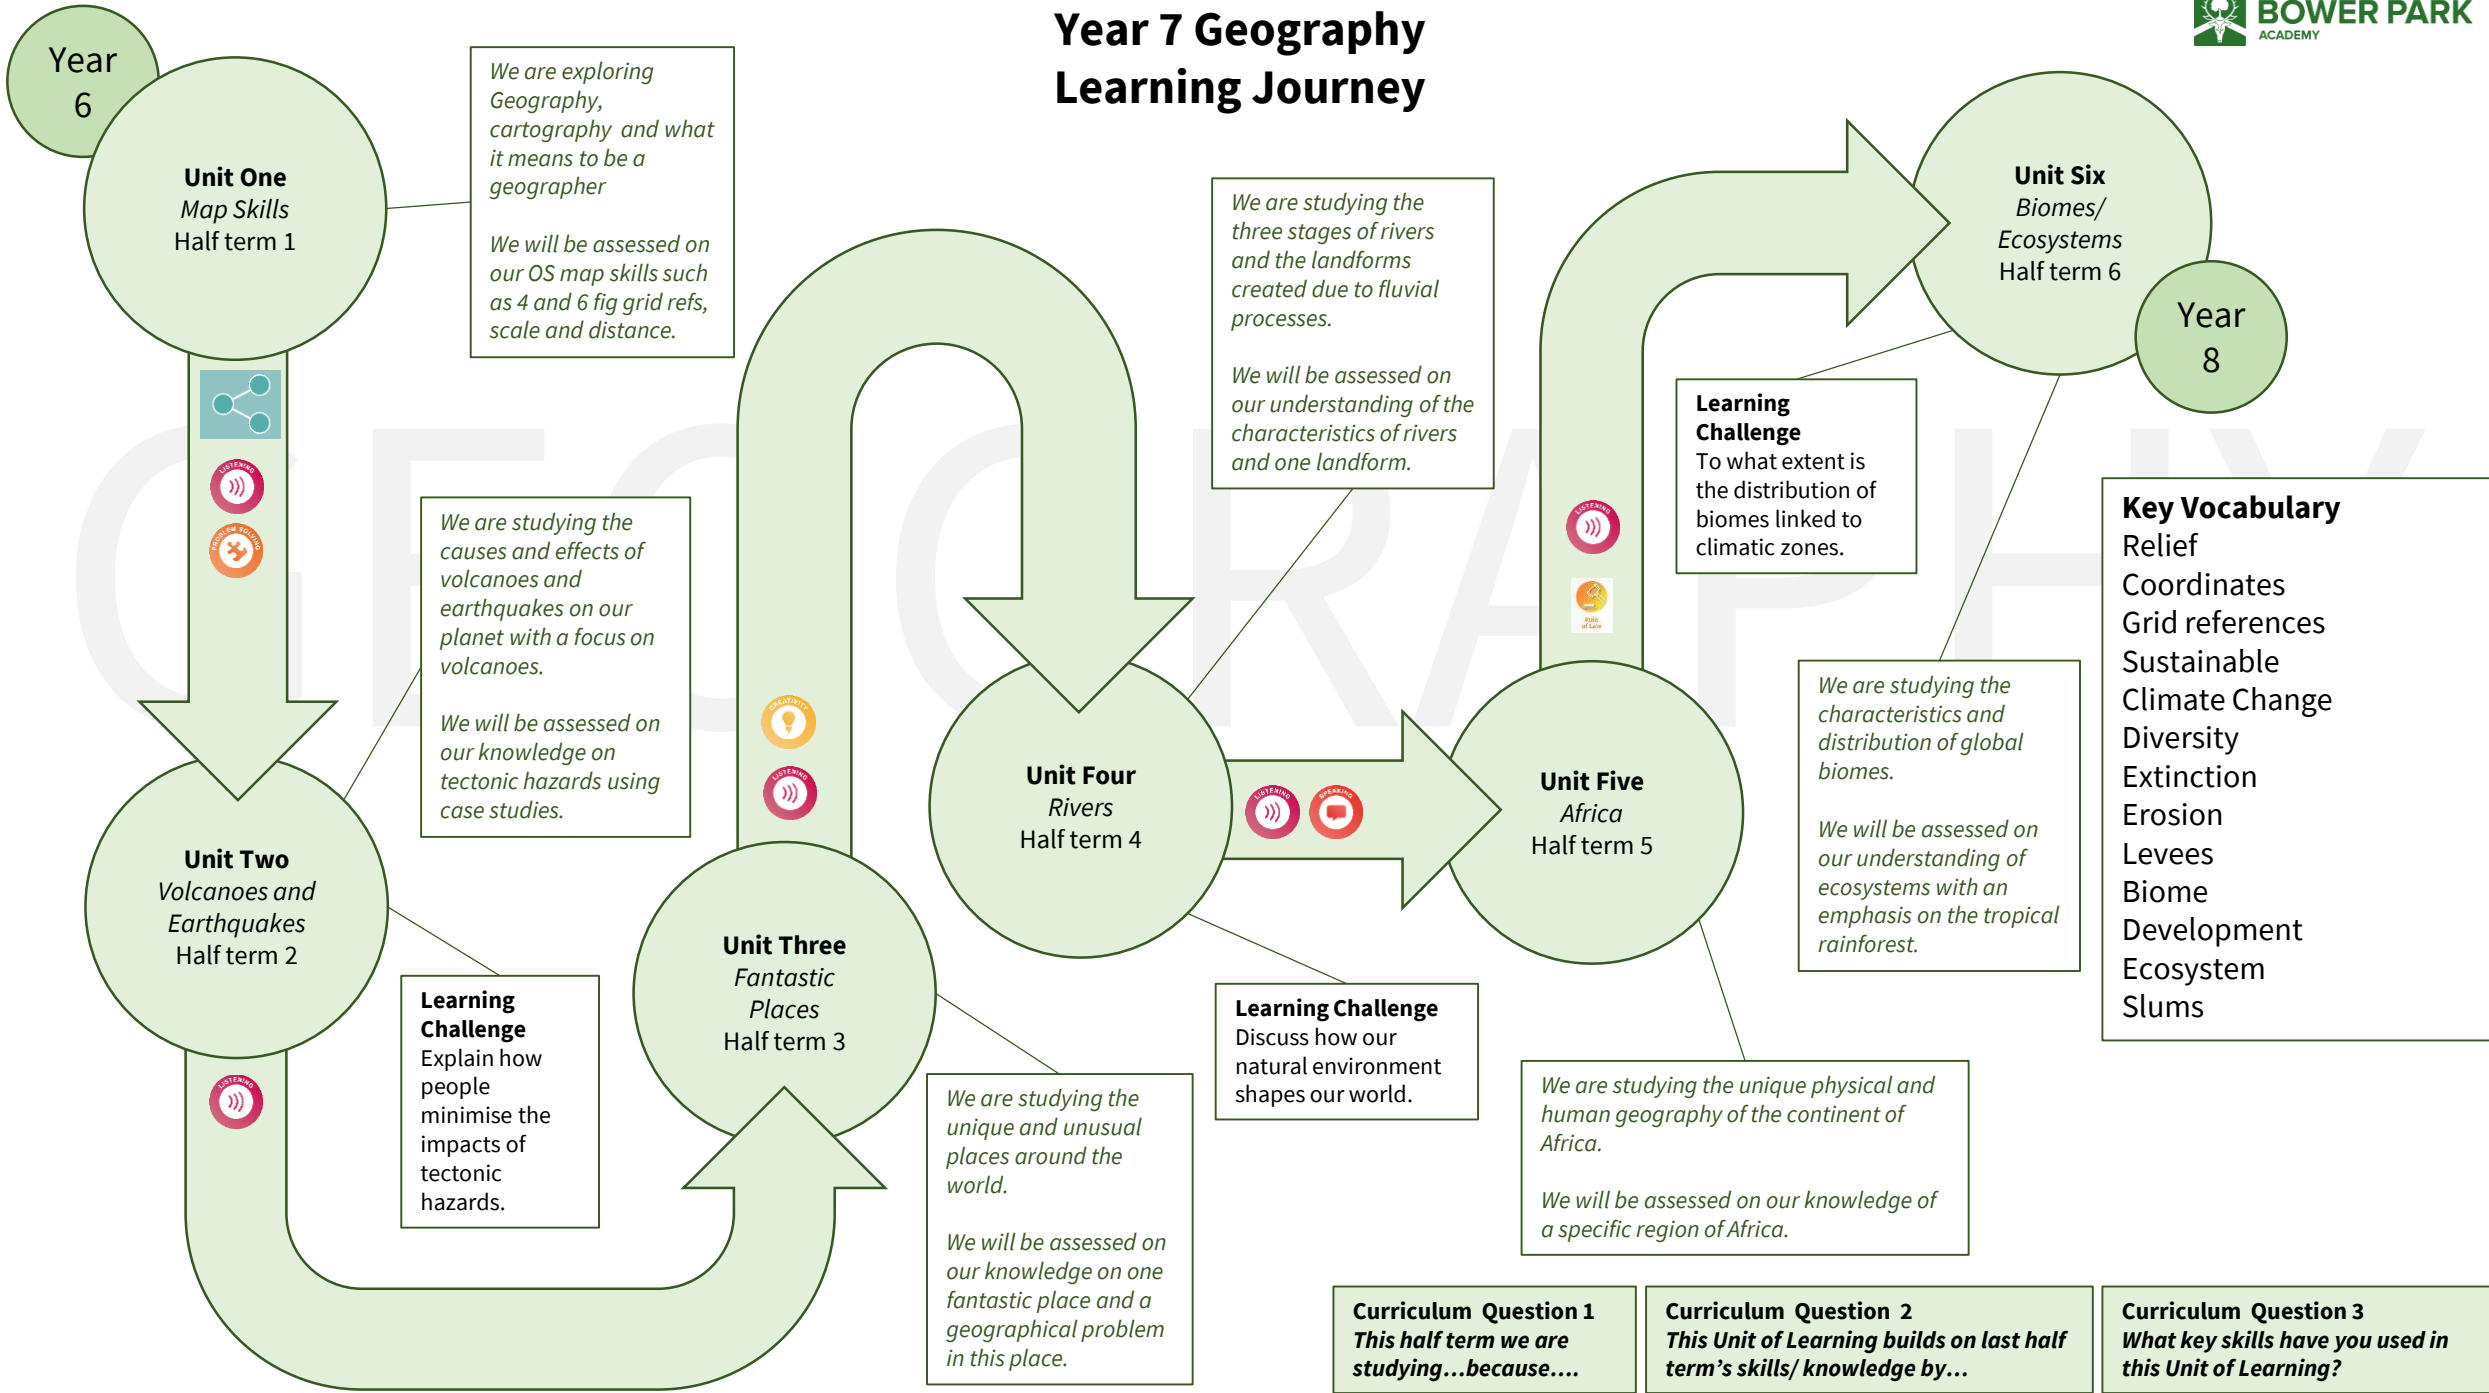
Year 7 Geography Learning Journey

BOWER PARK ACADEMY

Year 6

Unit One
Map Skills
Half term 1

We are exploring Geography, cartography and what it means to be a geographer

We will be assessed on our OS map skills such as 4 and 6 fig grid refs, scale and distance.

LISTENING

PROBLEM SOLVING

We are studying the causes and effects of volcanoes and earthquakes on our planet with a focus on volcanoes.

We will be assessed on our knowledge on tectonic hazards using case studies.

Unit Two
Volcanoes and Earthquakes
Half term 2

Learning Challenge
Explain how people minimise the impacts of tectonic hazards.

LISTENING

CREATIVITY

LISTENING

Unit Three
Fantastic Places
Half term 3

We are studying the unique and unusual places around the world.

We will be assessed on our knowledge on one fantastic place and a geographical problem in this place.

We are studying the three stages of rivers and the landforms created due to fluvial processes.

We will be assessed on our understanding of the characteristics of rivers and one landform.

Unit Four
Rivers
Half term 4

LISTENING

SPEAKING

Learning Challenge
Discuss how our natural environment shapes our world.

Unit Five
Africa
Half term 5

LISTENING

Rule of Law

We are studying the unique physical and human geography of the continent of Africa.

We will be assessed on our knowledge of a specific region of Africa.

Unit Six
Biomes/ Ecosystems
Half term 6

Year 8

Learning Challenge
To what extent is the distribution of biomes linked to climatic zones.

We are studying the characteristics and distribution of global biomes.

We will be assessed on our understanding of ecosystems with an emphasis on the tropical rainforest.

Key Vocabulary
Relief
Coordinates
Grid references
Sustainable
Climate Change
Diversity
Extinction
Erosion
Levees
Biome
Development
Ecosystem
Slums

GEOGRAPHY

Curriculum Question 1
This half term we are studying…because….

Curriculum Question 2
This Unit of Learning builds on last half term's skills/ knowledge by…

Curriculum Question 3
What key skills have you used in this Unit of Learning?